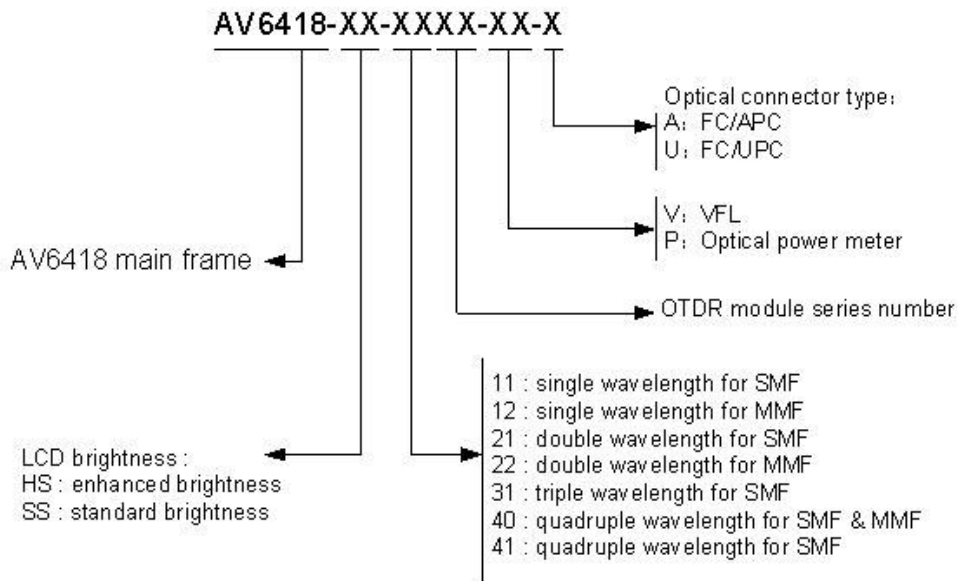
AV6418-XX-XXXX-XX-X

Optical connector type：
A：FC/APC
U：FC/UPC

V：VFL
P：Optical power meter

AV6418 main frame

OTDR module series number

11 : single wavelength for SMF
12 : single wavelength for MMF
21 : double wavelength for SMF
22 : double wavelength for MMF
31 : triple wavelength for SMF
40 : quadruple wavelength for SMF & MMF
41 : quadruple wavelength for SMF

LCD brightness :
HS : enhanced brightness
SS : standard brightness